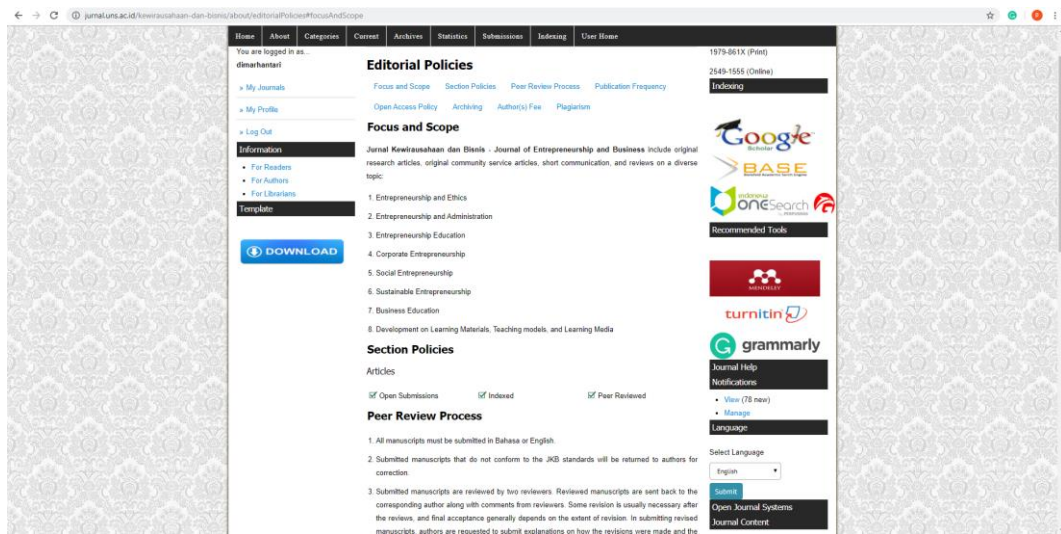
jurnal.uns.ac.id/kewirausahaan-dan-bisnis/about/editorialPolicies#focusAndScope

Home About Categories Current Archives Statistics Submissions Indexing User Home

You are logged in as...
dimarhantari

» My Journals

» My Profile

» Log Out

Information

- For Readers
- For Authors
- For Librarians

Template

DOWNLOAD

Editorial Policies

Focus and Scope Section Policies Peer Review Process Publication Frequency Open Access Policy Archiving Author(s) Fee Plagiarism

Focus and Scope

Jurnal Kewirausahaan dan Bisnis . Journal of Entrepreneurship and Business include original research articles, original community service articles, short communication, and reviews on a diverse topic:

1. Entrepreneurship and Ethics
2. Entrepreneurship and Administration
3. Entrepreneurship Education
4. Corporate Entrepreneurship
5. Social Entrepreneurship
6. Sustainable Entrepreneurship
7. Business Education
8. Development on Learning Materials, Teaching models, and Learning Media

Section Policies

Articles

Open Submissions Indexed Peer Reviewed

Peer Review Process

1. All manuscripts must be submitted in Bahasa or English.
2. Submitted manuscripts that do not conform to the JKB standards will be returned to authors for correction.
3. Submitted manuscripts are reviewed by two reviewers. Reviewed manuscripts are sent back to the corresponding author along with comments from reviewers. Some revision is usually necessary after the reviews, and final acceptance generally depends on the extent of revision. In submitting revised manuscripts, authors are requested to submit explanations on how the revisions were made and the

1979-861X (Print)

2549-1555 (Online)

Indexing

Google Scholar

BASE

Indonesia OneSearch

Recommended Tools

MENDELEY

turnitin

grammarly

Journal Help

Notifications

- View (78 new)
- Manage

Language

Select Language

English

Submit

Open Journal Systems

Journal Content